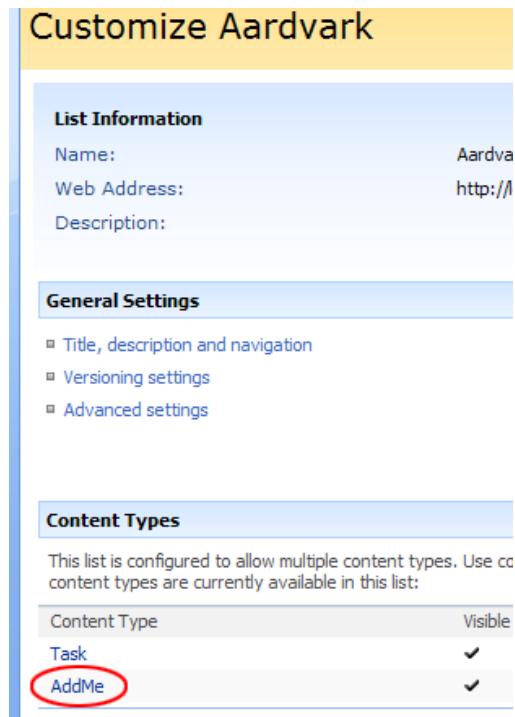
Customize Aardvark

List Information

Name: Aardva

Web Address: http://l

Description:

General Settings

Title, description and navigation

Versioning settings

Advanced settings

Content Types

This list is configured to allow multiple content types. Use co content types are currently available in this list:

| Content Type | Visible |
|---|---|
| Task | ✔ |
| AddMe | ✔ |